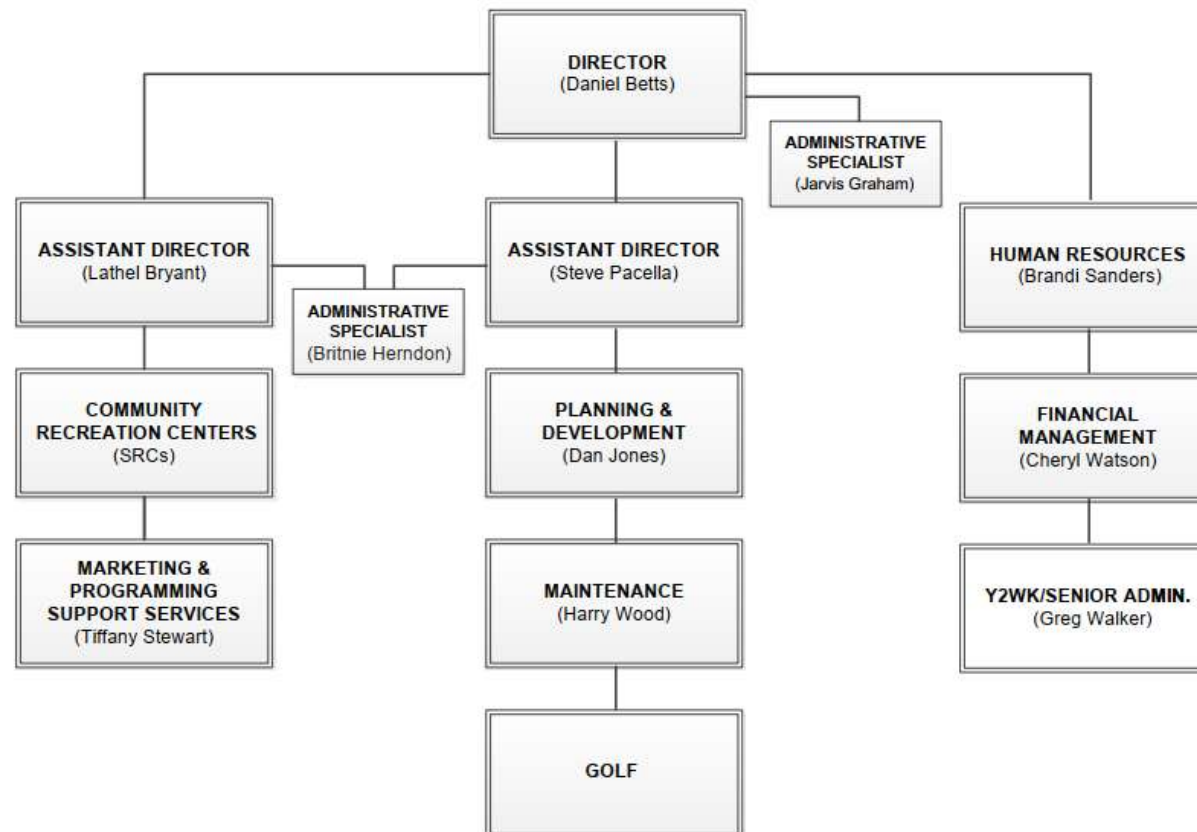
DIRECTOR
(Daniel Betts)

ADMINISTRATIVE SPECIALIST
(Jarvis Graham)

ASSISTANT DIRECTOR
(Lathel Bryant)

ADMINISTRATIVE SPECIALIST
(Britnie Herndon)

ASSISTANT DIRECTOR
(Steve Pacella)

HUMAN RESOURCES
(Brandi Sanders)

COMMUNITY RECREATION CENTERS
(SRCs)

PLANNING & DEVELOPMENT
(Dan Jones)

FINANCIAL MANAGEMENT
(Cheryl Watson)

MARKETING & PROGRAMMING SUPPORT SERVICES
(Tiffany Stewart)

MAINTENANCE
(Harry Wood)

Y2WK/SENIOR ADMIN.
(Greg Walker)

GOLF